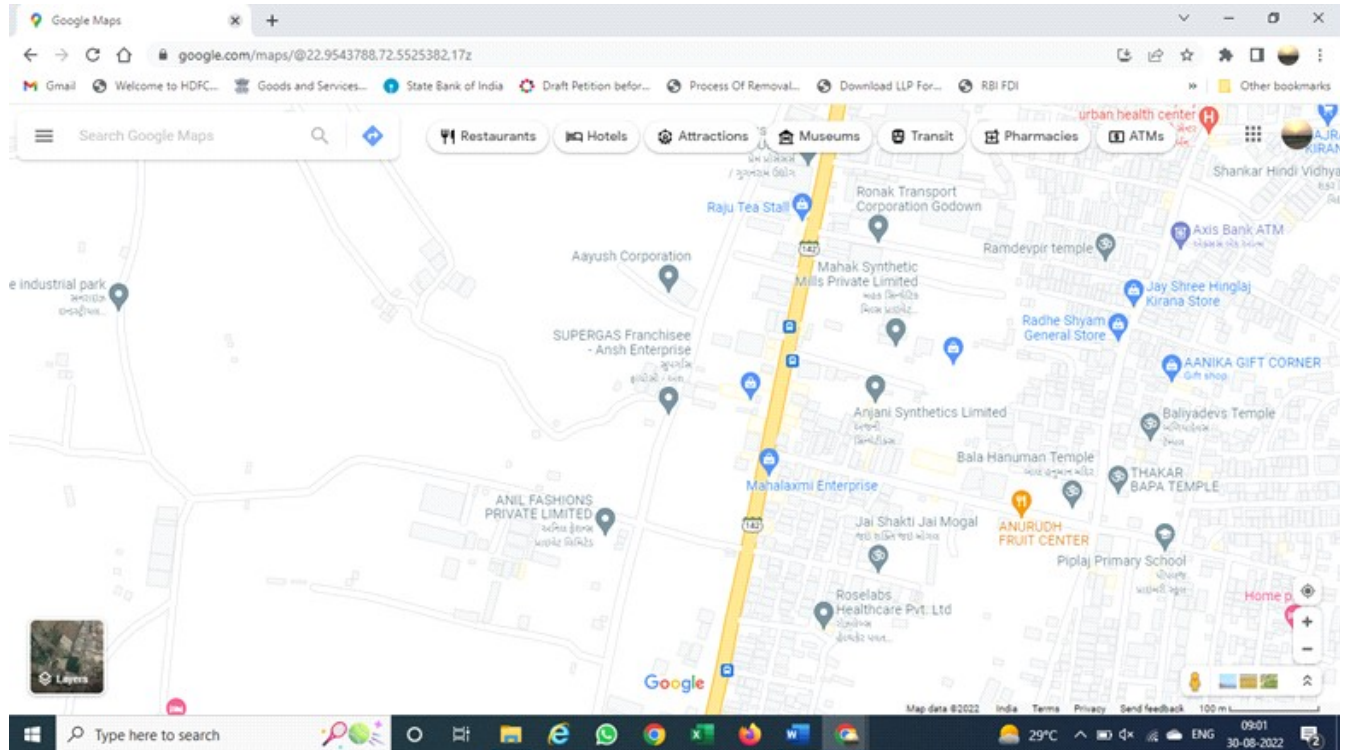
Google Maps
google.com/maps/@22.9543788,72.5525382,17z
Gmail Welcome to HDFC... Goods and Services... State Bank of India Draft Petition befor... Process Of Removal... Download LLP For... RBI FDI
Other bookmarks
Search Google Maps
Restaurants Hotels Attractions Museums Transit Pharmacies ATMs
urban health center
Shankar Hindi Vidhya
Raju Tea Stall
Ronak Transport Corporation Godown
142
Axis Bank ATM
Ramdevpir temple
Aayush Corporation
Mahak Synthetic Mills Private Limited
e industrial park
Jay Shree Hinglaj Kirana Store
Radhe Shyam General Store
SUPERGAS Franchisee - Ansh Enterprise
AANIKA GIFT CORNER
Gift shop
Anjani Synthetics Limited
Baliyadevs Temple
Bala Hanuman Temple
THAKAR BAPA TEMPLE
Mahalaxmi Enterprise
ANIL FASHIONS PRIVATE LIMITED
142
Jai Shakti Jai Mogal
ANURUDH FRUIT CENTER
Piplaj Primary School
Roselabs Healthcare Pvt. Ltd
Home p
Layers
Google
Map data ©2022 India Terms Privacy Send feedback 100 m
Type here to search
29°C ENG 09:01 30-08-2022